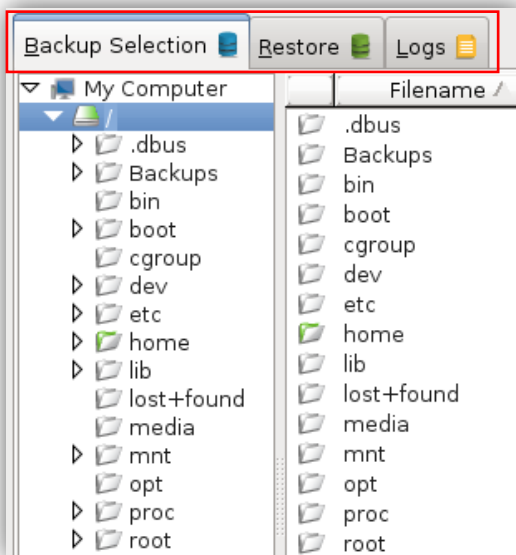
Backup Selection | Restore | Logs

My Computer
/
.dbus
Backups
bin
boot
cgroup
dev
etc
home
lib
lost+found
media
mnt
opt
proc
root

Filename

.dbus
Backups
bin
boot
cgroup
dev
etc
home
lib
lost+found
media
mnt
opt
proc
root